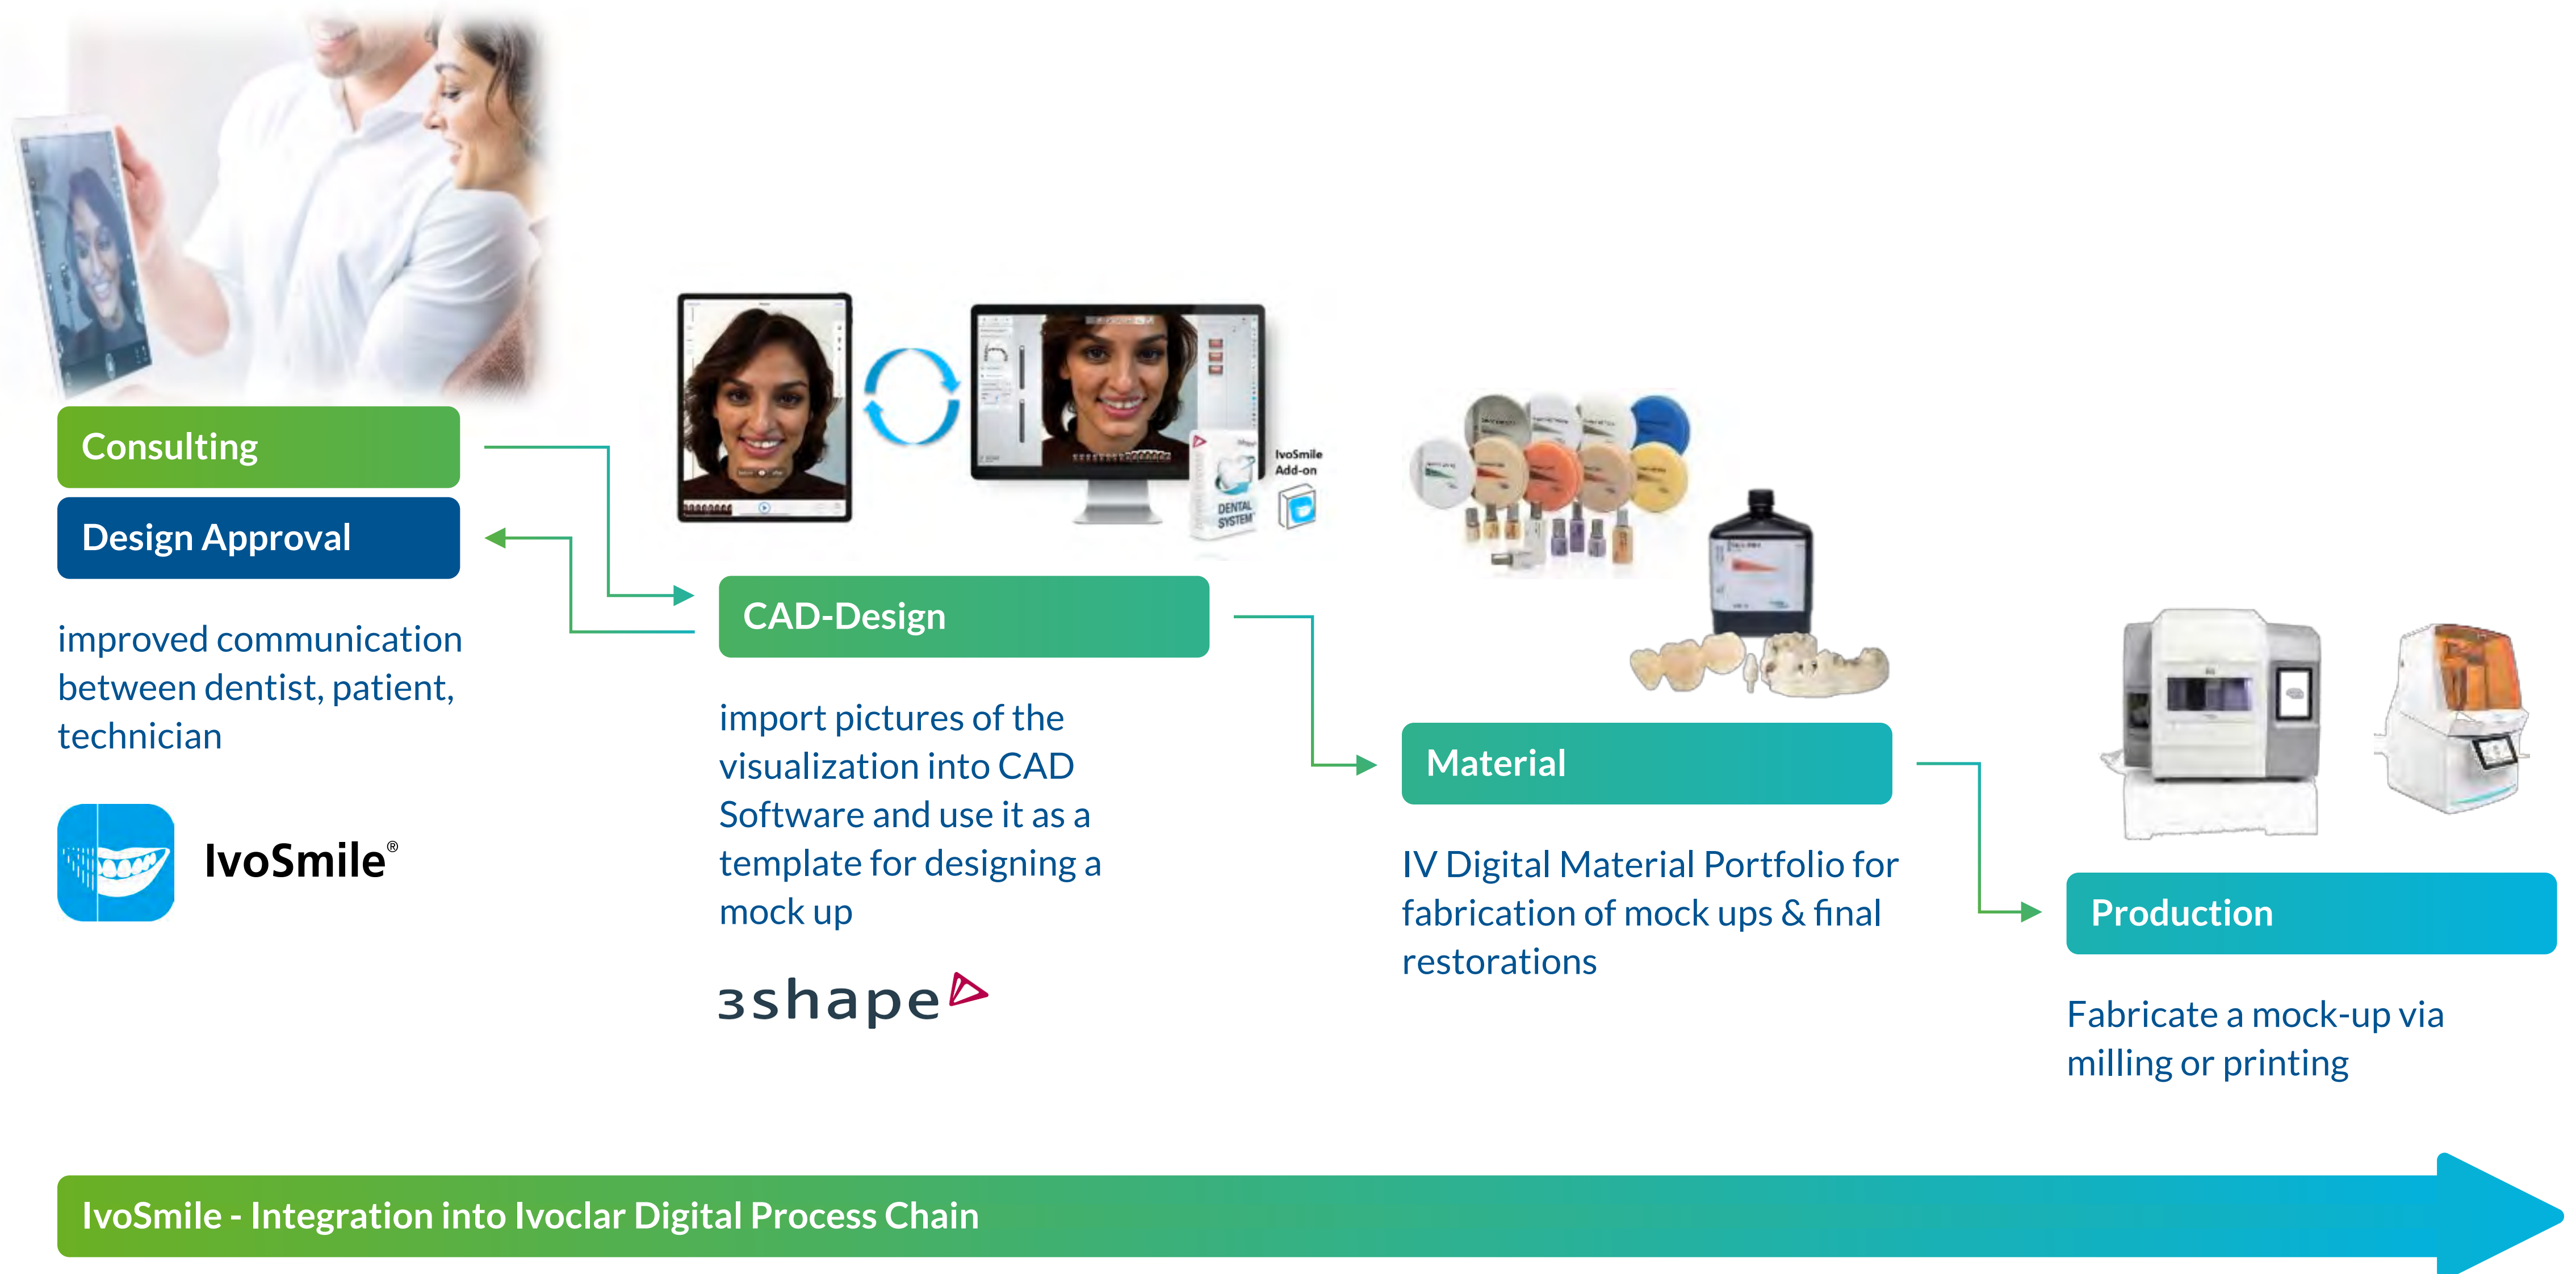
Consulting

Design Approval

improved communication between dentist, patient, technician

IvoSmile®

IvoSmile Add-on

DENTAL SYSTEM

CAD-Design

import pictures of the visualization into CAD Software and use it as a template for designing a mock up

3shape

Material

IV Digital Material Portfolio for fabrication of mock ups & final restorations

Production

Fabricate a mock-up via milling or printing

IvoSmile - Integration into Ivoclar Digital Process Chain